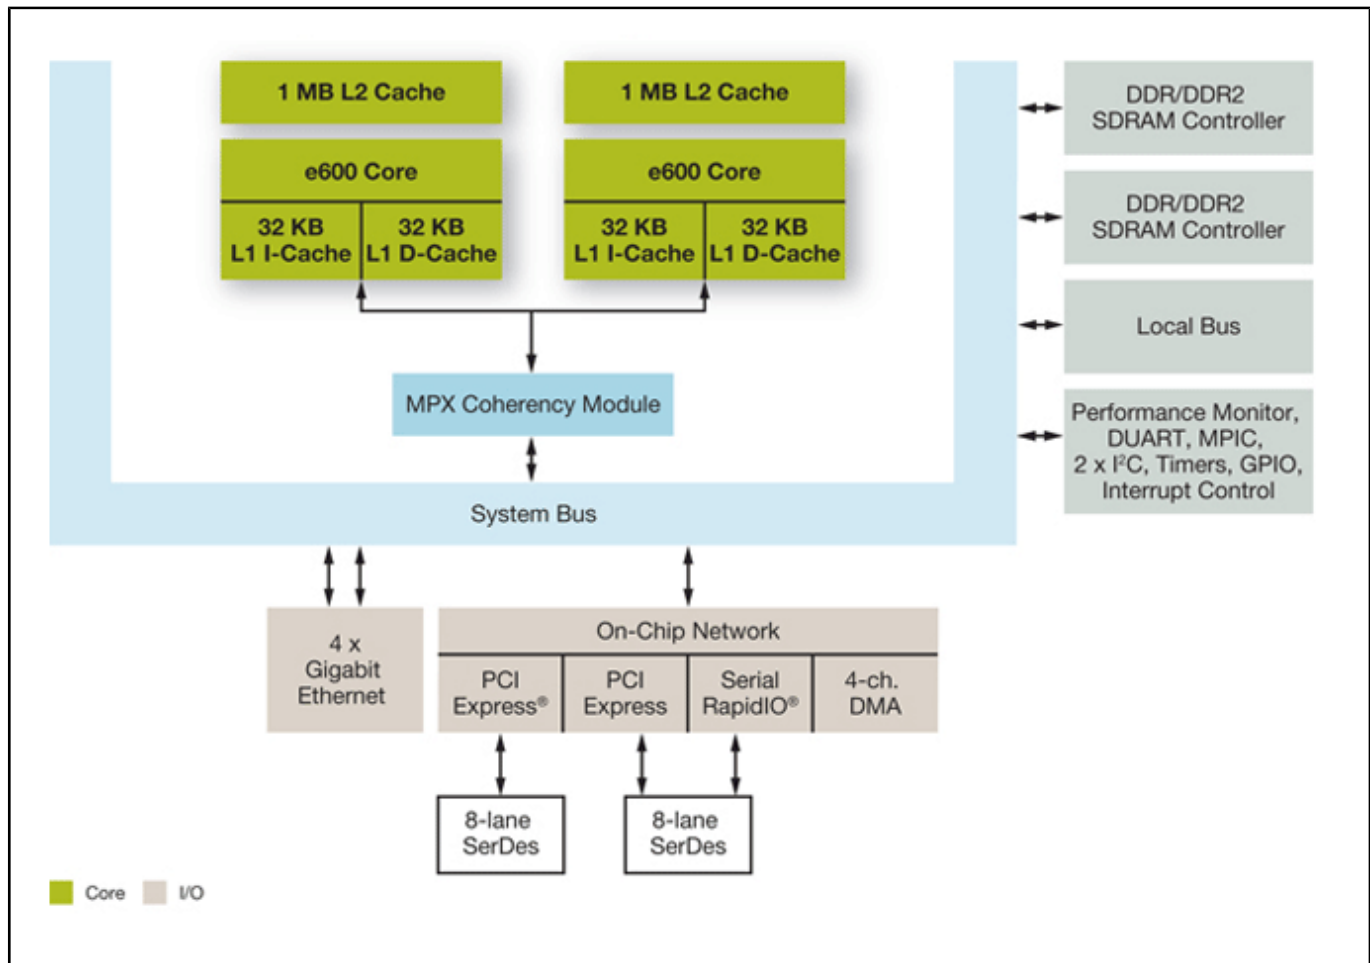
1 MB L2 Cache

1 MB L2 Cache

e600 Core

e600 Core

32 KB L1 I-Cache

32 KB L1 D-Cache

32 KB L1 I-Cache

32 KB L1 D-Cache

DDR/DDR2 SDRAM Controller

DDR/DDR2 SDRAM Controller

Local Bus

Performance Monitor, DUART, MPIC, 2 x I$^2$C, Timers, GPIO, Interrupt Control

MPX Coherency Module

System Bus

4 x Gigabit Ethernet

On-Chip Network

PCI Express®

PCI Express

Serial RapidIO®

4-ch. DMA

8-lane SerDes

8-lane SerDes

Core I/O